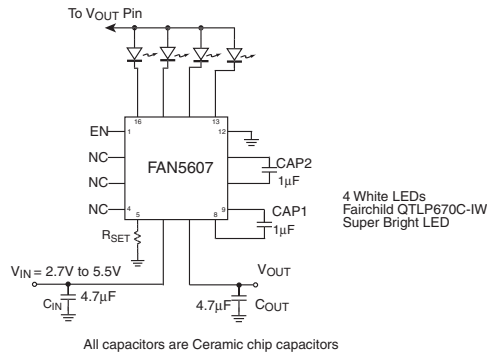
To $V_{OUT}$ Pin

16

13

12

EN

1

NC

NC

NC

4

FAN5607

CAP2

$1\mu F$

9

CAP1

$1\mu F$

8

5

$R_{SET}$

4 White LEDs
Fairchild QTLP670C-IW
Super Bright LED

$V_{IN}$ = 2.7V to 5.5V

$C_{IN}$

$4.7\mu F$

$V_{OUT}$

$4.7\mu F$

$C_{OUT}$

All capacitors are Ceramic chip capacitors